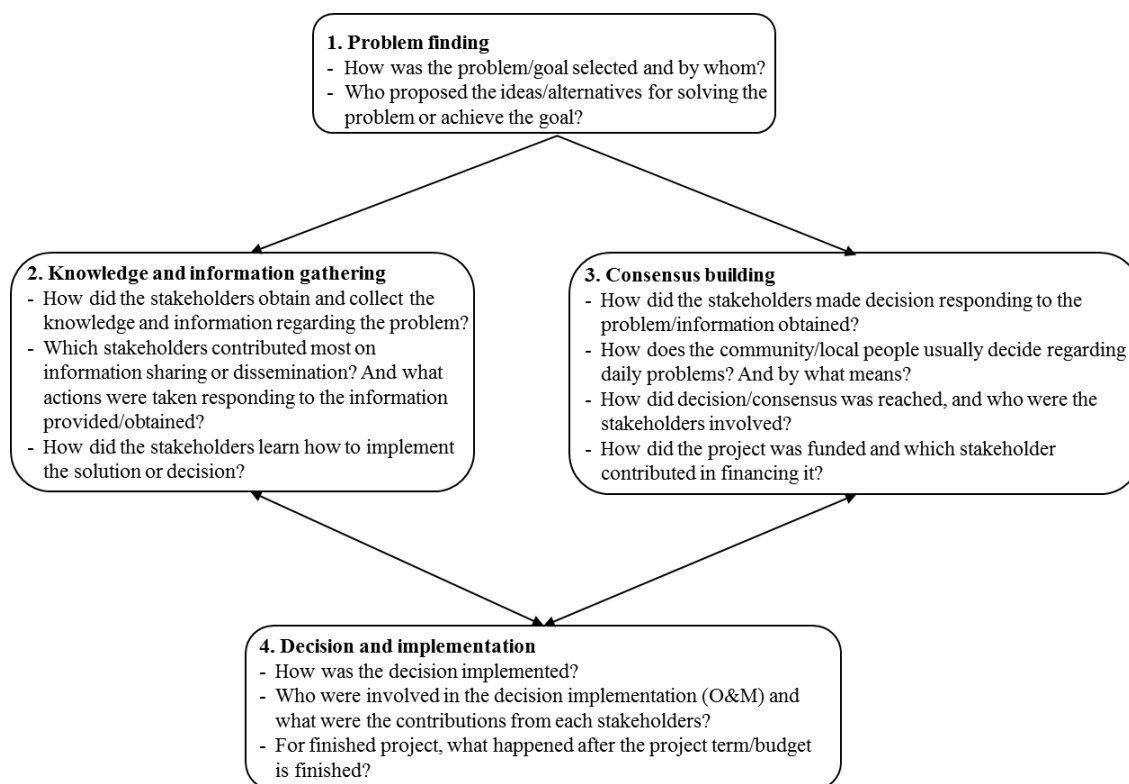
**1. Problem finding**
- How was the problem/goal selected and by whom?
- Who proposed the ideas/alternatives for solving the problem or achieve the goal?

**2. Knowledge and information gathering**
- How did the stakeholders obtain and collect the knowledge and information regarding the problem?
- Which stakeholders contributed most on information sharing or dissemination? And what actions were taken responding to the information provided/obtained?
- How did the stakeholders learn how to implement the solution or decision?

**3. Consensus building**
- How did the stakeholders made decision responding to the problem/information obtained?
- How does the community/local people usually decide regarding daily problems? And by what means?
- How did decision/consensus was reached, and who were the stakeholders involved?
- How did the project was funded and which stakeholder contributed in financing it?

**4. Decision and implementation**
- How was the decision implemented?
- Who were involved in the decision implementation (O&M) and what were the contributions from each stakeholders?
- For finished project, what happened after the project term/budget is finished?